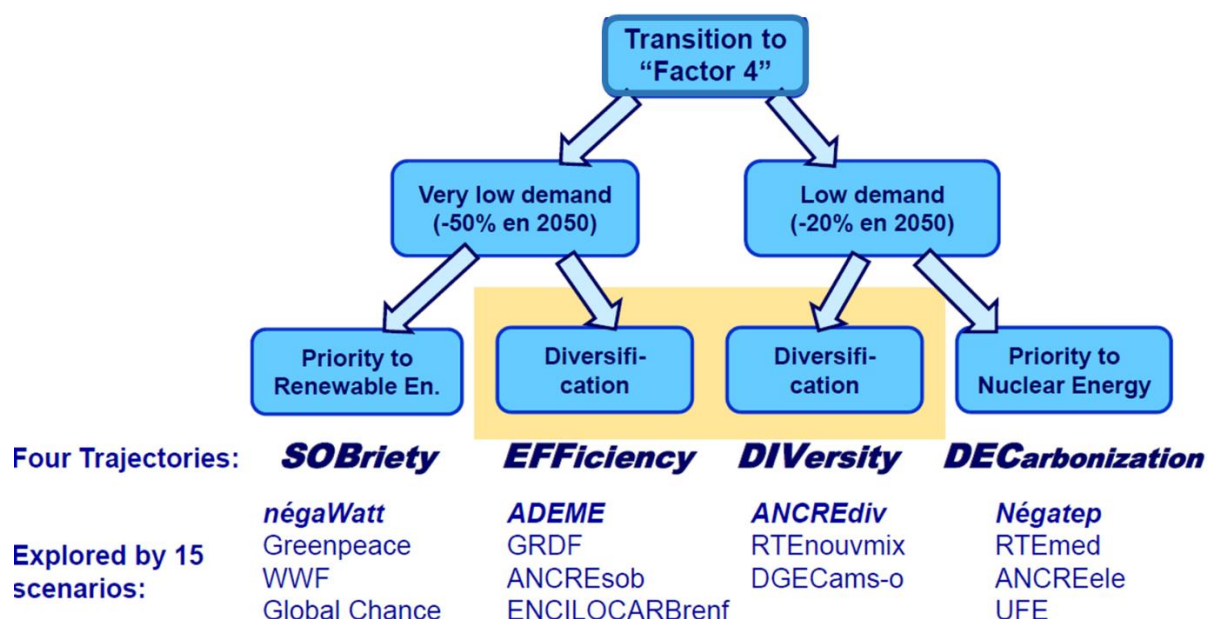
Transition to "Factor 4"

Very low demand (-50% en 2050)

Low demand (-20% en 2050)

Priority to Renewable En.

Diversification

Diversification

Priority to Nuclear Energy

Four Trajectories: SOBriety EFFiciency DIVersity DECarbonization

Explored by 15 scenarios:

négaWatt
Greenpeace
WWF
Global Chance

ADEME
GRDF
ANCREsob
ENCILOCARBrenf

ANCREdiv
RTEnouvmix
DGECams-o

Négatep
RTEmed
ANCREele
UFE